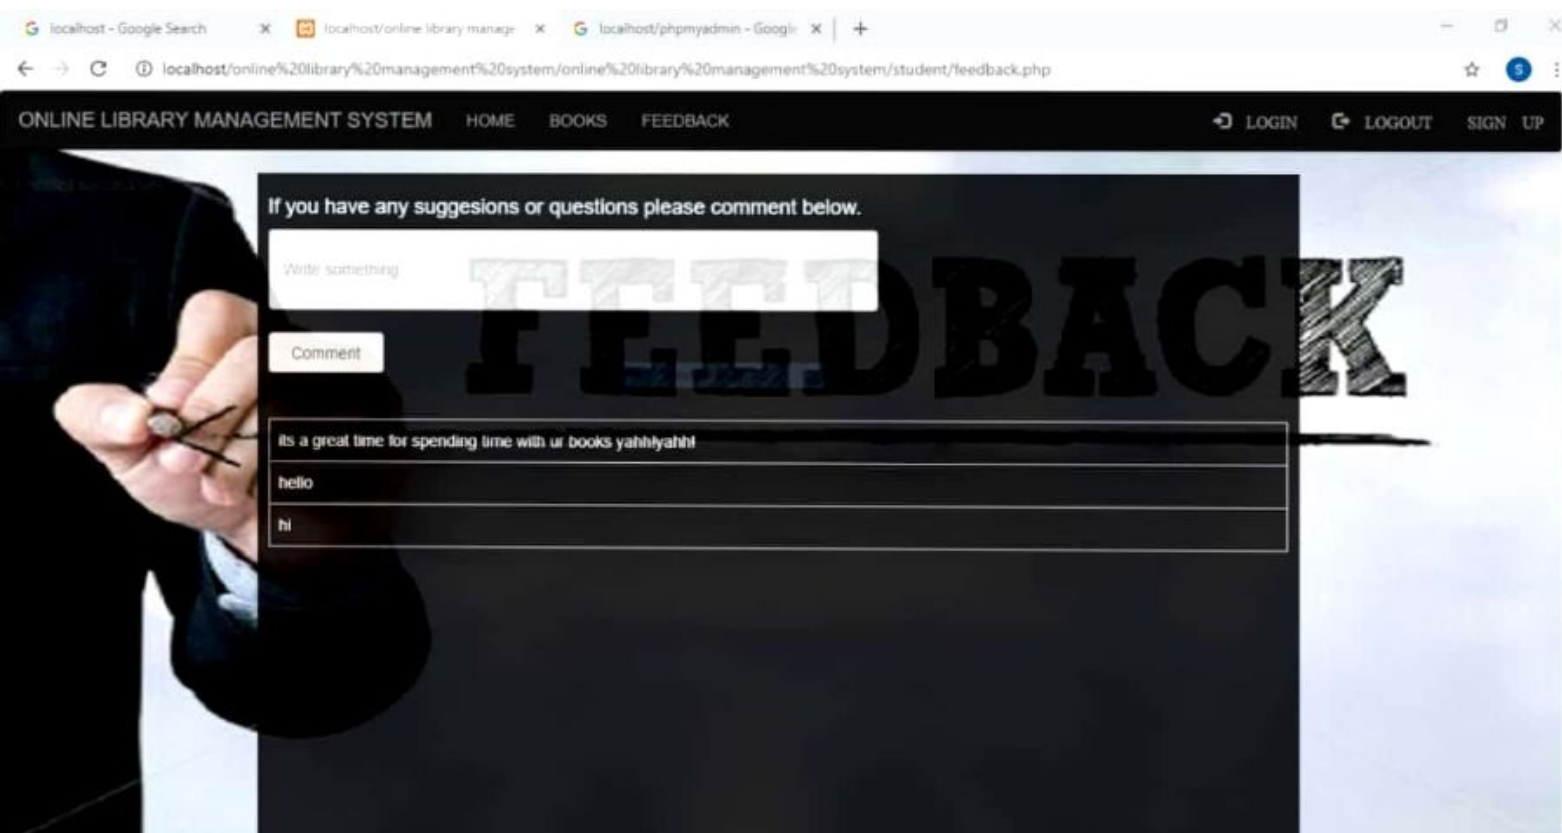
localhost - Google Search
localhost/online library manage
localhost/phpmyadmin - Google

localhost/online%20library%20management%20system/online%20library%20management%20system/student/feedback.php

ONLINE LIBRARY MANAGEMENT SYSTEM HOME BOOKS FEEDBACK LOGIN LOGOUT SIGN UP

If you have any suggesions or questions please comment below.

Write something

FEEDBACK

Comment

its a great time for spending time with ur books yahhhyahh!

hello

hi